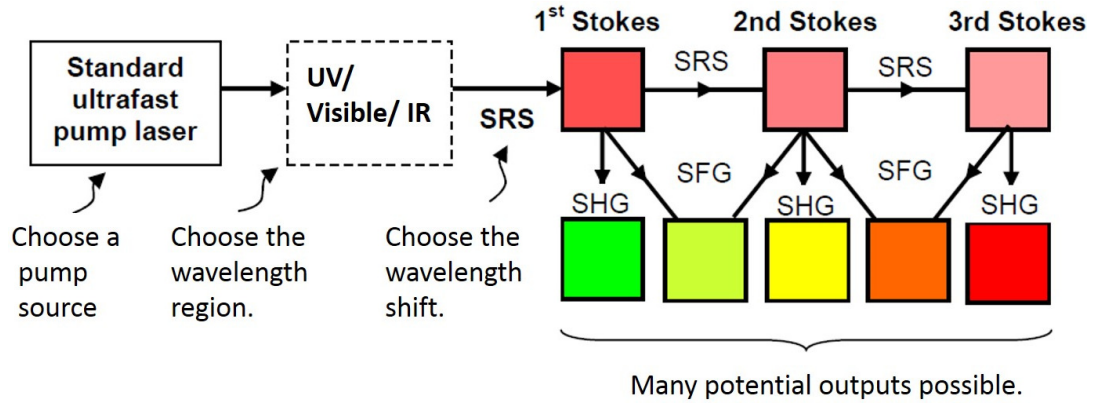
Standard ultrafast pump laser

UV/ Visible/ IR

SRS

1$^{st}$ Stokes

SRS

2nd Stokes

SRS

3rd Stokes

SHG

SFG

SHG

SFG

SHG

Choose a pump source

Choose the wavelength region.

Choose the wavelength shift.

Many potential outputs possible.